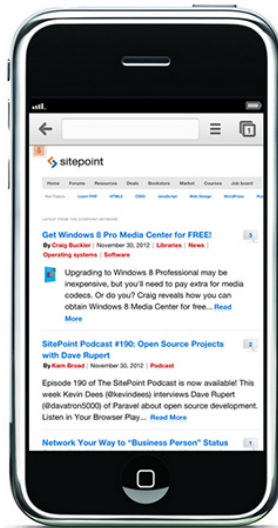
sitepoint

Home Forums Resources Deals Bookstore Market Courses Job board

Hot Topics: Learn PHP HTML5 CSS3 JavaScript Web Design WordPress Ru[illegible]

LATEST FROM THE SITEPOINT NETWORK

Get Windows 8 Pro Media Center for FREE!

2

By Craig Buckler | November 30, 2012 | Libraries | News | Operating systems | Software

Upgrading to Windows 8 Professional may be inexpensive, but you'll need to pay extra for media codecs. Or do you? Craig reveals how you can obtain Windows 8 Media Center for free... Read More

SitePoint Podcast #190: Open Source Projects with Dave Rupert

0

By Karn Broad | November 30, 2012 | Podcast

Episode 190 of The SitePoint Podcast is now available! This week Kevin Dees (@kevindees) interviews Dave Rupert (@davatron5000) of Paravel about open source development. Listen in Your Browser Play... Read More

Network Your Way to "Business Person" Status

1